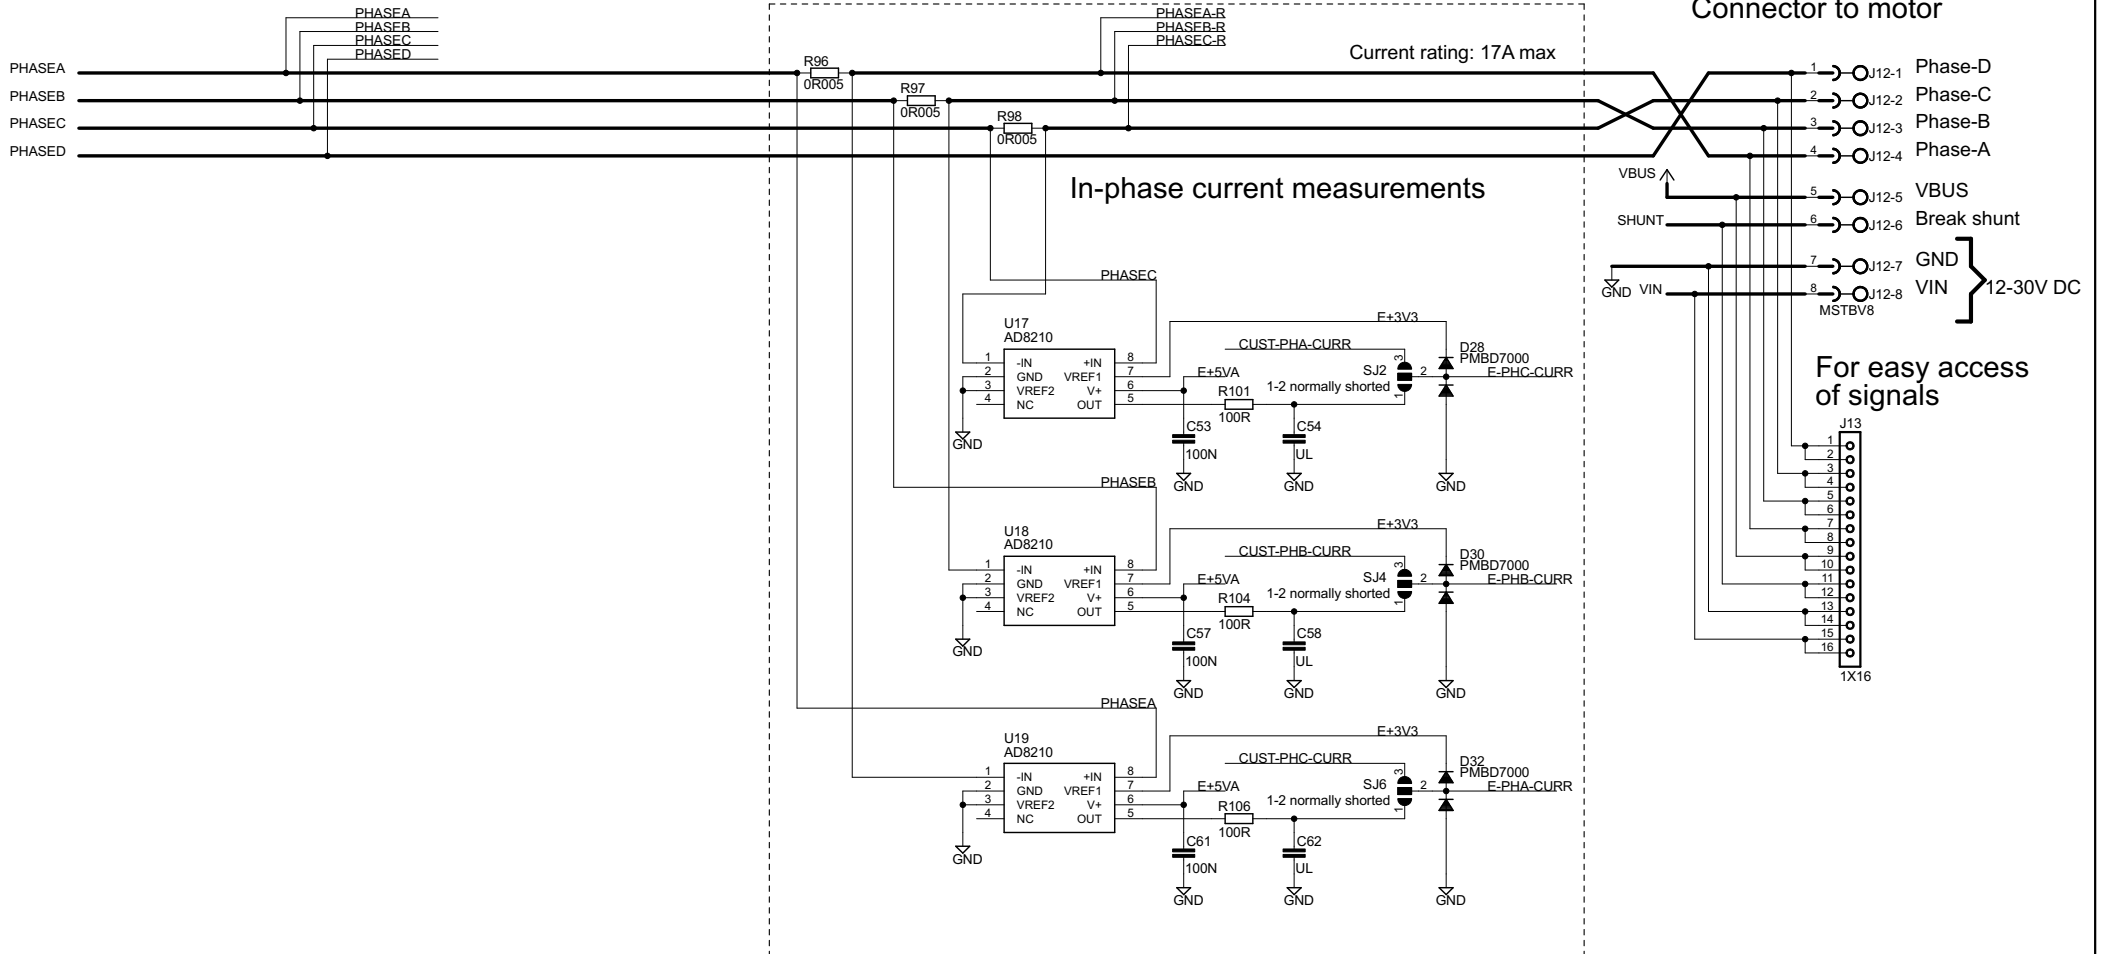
Connector to motor

PHASEA
PHASEB
PHASEC
PHASED

PHASEA
PHASEB
PHASEC
PHASED

PHASEA-R
PHASEB-R
PHASEC-R

Current rating: 17A max

R96
0R005
R97
0R005
R98
0R005

1 J12-1 Phase-D
2 J12-2 Phase-C
3 J12-3 Phase-B
4 J12-4 Phase-A
VBUS
5 J12-5 VBUS
SHUNT
6 J12-6 Break shunt
7 J12-7 GND
GND VIN
8 J12-8 VIN
MSTBV8
12-30V DC

In-phase current measurements

PHASEC
U17
AD8210
1 -IN
2 GND
3 VREF2
4 NC
+IN 8
VREF1 7
V+ 6
OUT 5
GND
E+3V3
CUST-PHA-CURR
E+5VA
R101
100R
C53
100N
GND
C54
UL
GND
SJ2
1-2 normally shorted
1 2 3
D28
PMBD7000
E-PHC-CURR
GND

For easy access of signals

J13
1
2
3
4
5
6
7
8
9
10
11
12
13
14
15
16
1X16

PHASEB
U18
AD8210
1 -IN
2 GND
3 VREF2
4 NC
+IN 8
VREF1 7
V+ 6
OUT 5
GND
E+3V3
CUST-PHB-CURR
E+5VA
R104
100R
C57
100N
GND
C58
UL
GND
SJ4
1-2 normally shorted
1 2 3
D30
PMBD7000
E-PHB-CURR
GND

PHASEA
U19
AD8210
1 -IN
2 GND
3 VREF2
4 NC
+IN 8
VREF1 7
V+ 6
OUT 5
GND
E+3V3
CUST-PHC-CURR
E+5VA
R106
100R
C61
100N
GND
C62
UL
GND
SJ6
1-2 normally shorted
1 2 3
D32
PMBD7000
E-PHA-CURR
GND